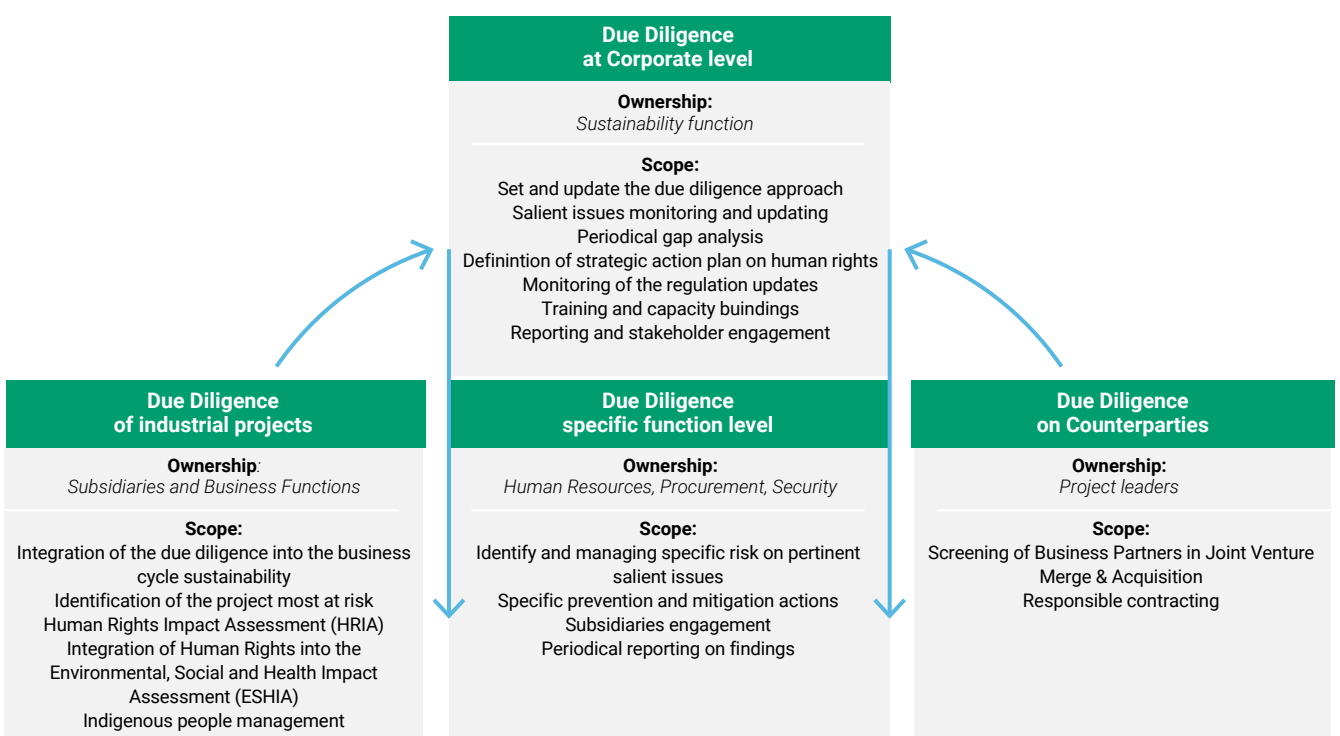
Due Diligence
at Corporate level

Ownership:
Sustainability function

Scope:
Set and update the due diligence approach
Salient issues monitoring and updating
Periodical gap analysis
Definintion of strategic action plan on human rights
Monitoring of the regulation updates
Training and capacity buindings
Reporting and stakeholder engagement

Due Diligence
of industrial projects

Ownership:
Subsidiaries and Business Functions

Scope:
Integration of the due diligence into the business cycle sustainability
Identification of the project most at risk
Human Rights Impact Assessment (HRIA)
Integration of Human Rights into the Environmental, Social and Health Impact Assessment (ESHIA)
Indigenous people management

Due Diligence
specific function level

Ownership:
Human Resources, Procurement, Security

Scope:
Identify and managing specific risk on pertinent salient issues
Specific prevention and mitigation actions
Subsidiaries engagement
Periodical reporting on findings

Due Diligence
on Counterparties

Ownership:
Project leaders

Scope:
Screening of Business Partners in Joint Venture
Merge & Acquisition
Responsible contracting